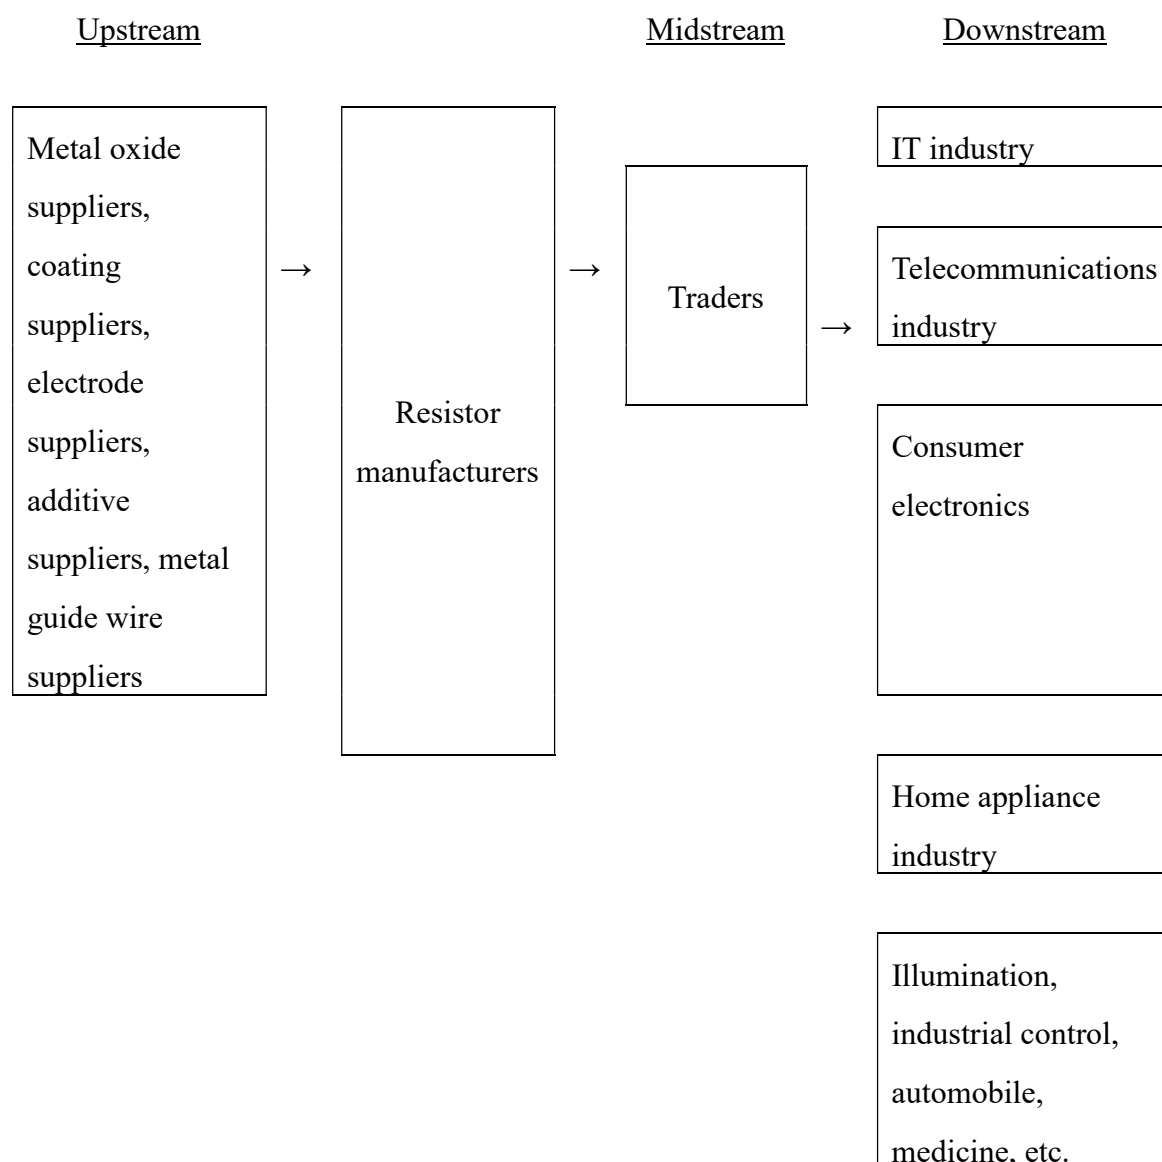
Upstream

Midstream

Downstream

Metal oxide suppliers, coating suppliers, electrode suppliers, additive suppliers, metal guide wire suppliers

→

Resistor manufacturers

→

Traders

→

IT industry

Telecommunications industry

Consumer electronics

Home appliance industry

Illumination, industrial control, automobile, medicine, etc.